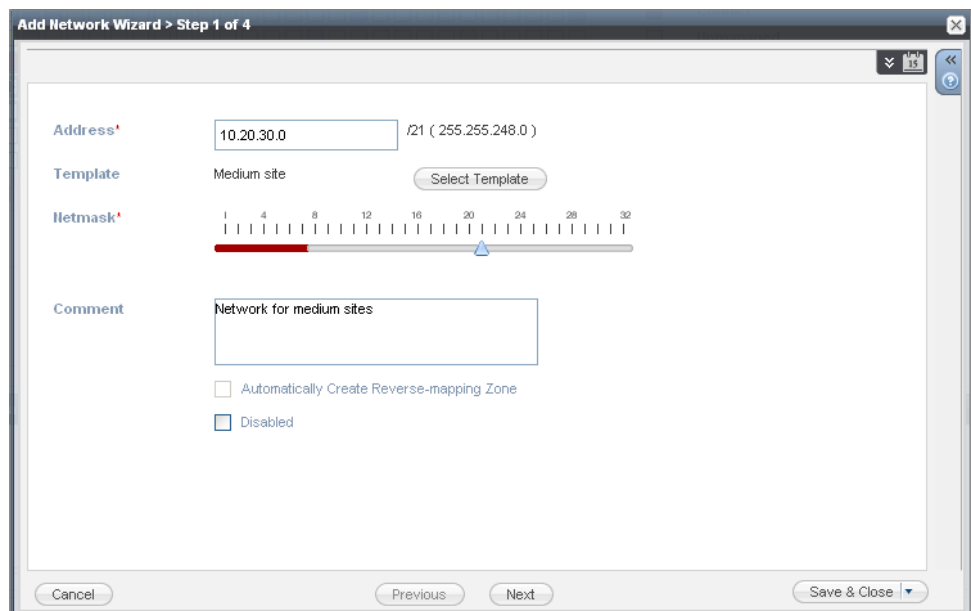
Add Network Wizard > Step 1 of 4

15

Address* 10.20.30.0 /21 ( 255.255.248.0 )

Template Medium site Select Template

Netmask* 1 4 8 12 16 20 24 28 32

Comment Network for medium sites

Automatically Create Reverse-mapping Zone

Disabled

Cancel Previous Next Save & Close